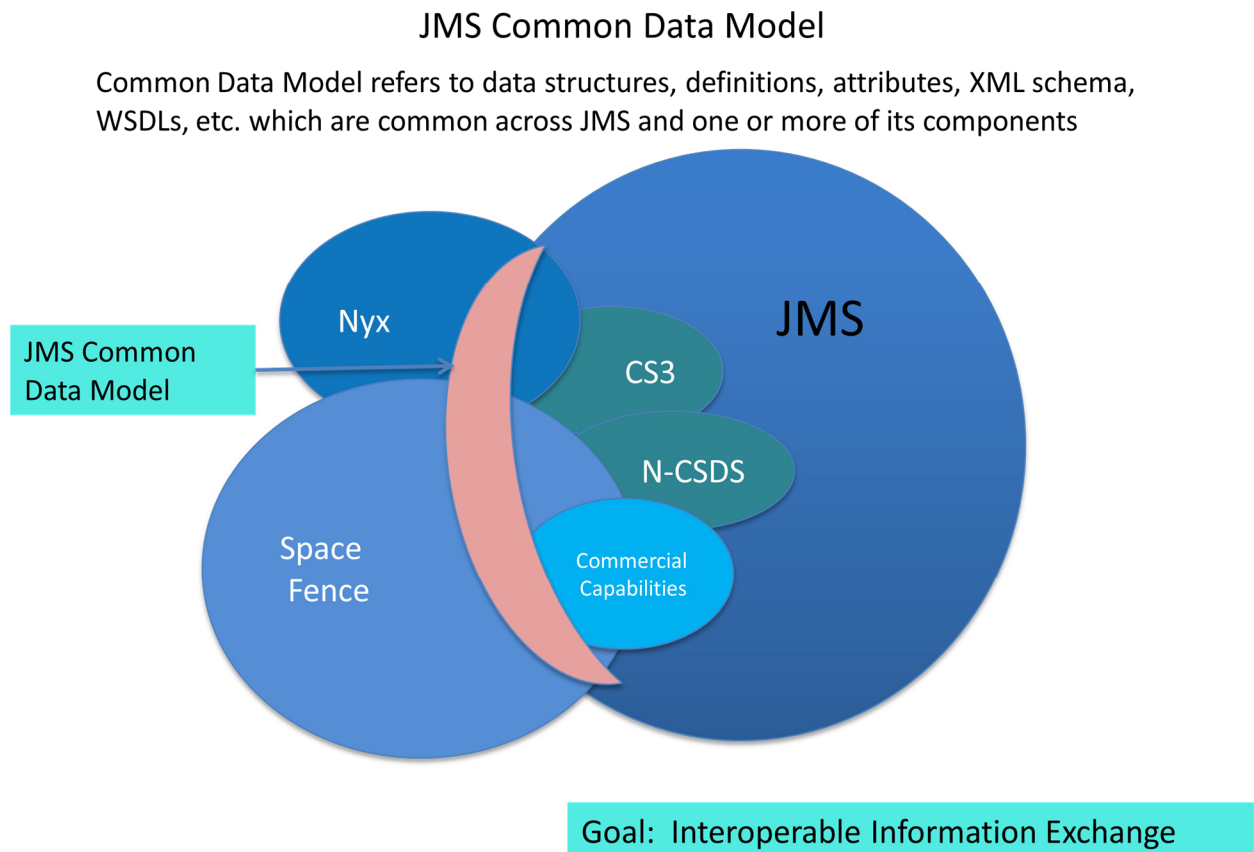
JMS Common Data Model

Common Data Model refers to data structures, definitions, attributes, XML schema, WSDLs, etc. which are common across JMS and one or more of its components

Nyx

JMS

JMS Common Data Model

CS3

N-CSDS

Space Fence

Commercial Capabilities

Goal: Interoperable Information Exchange